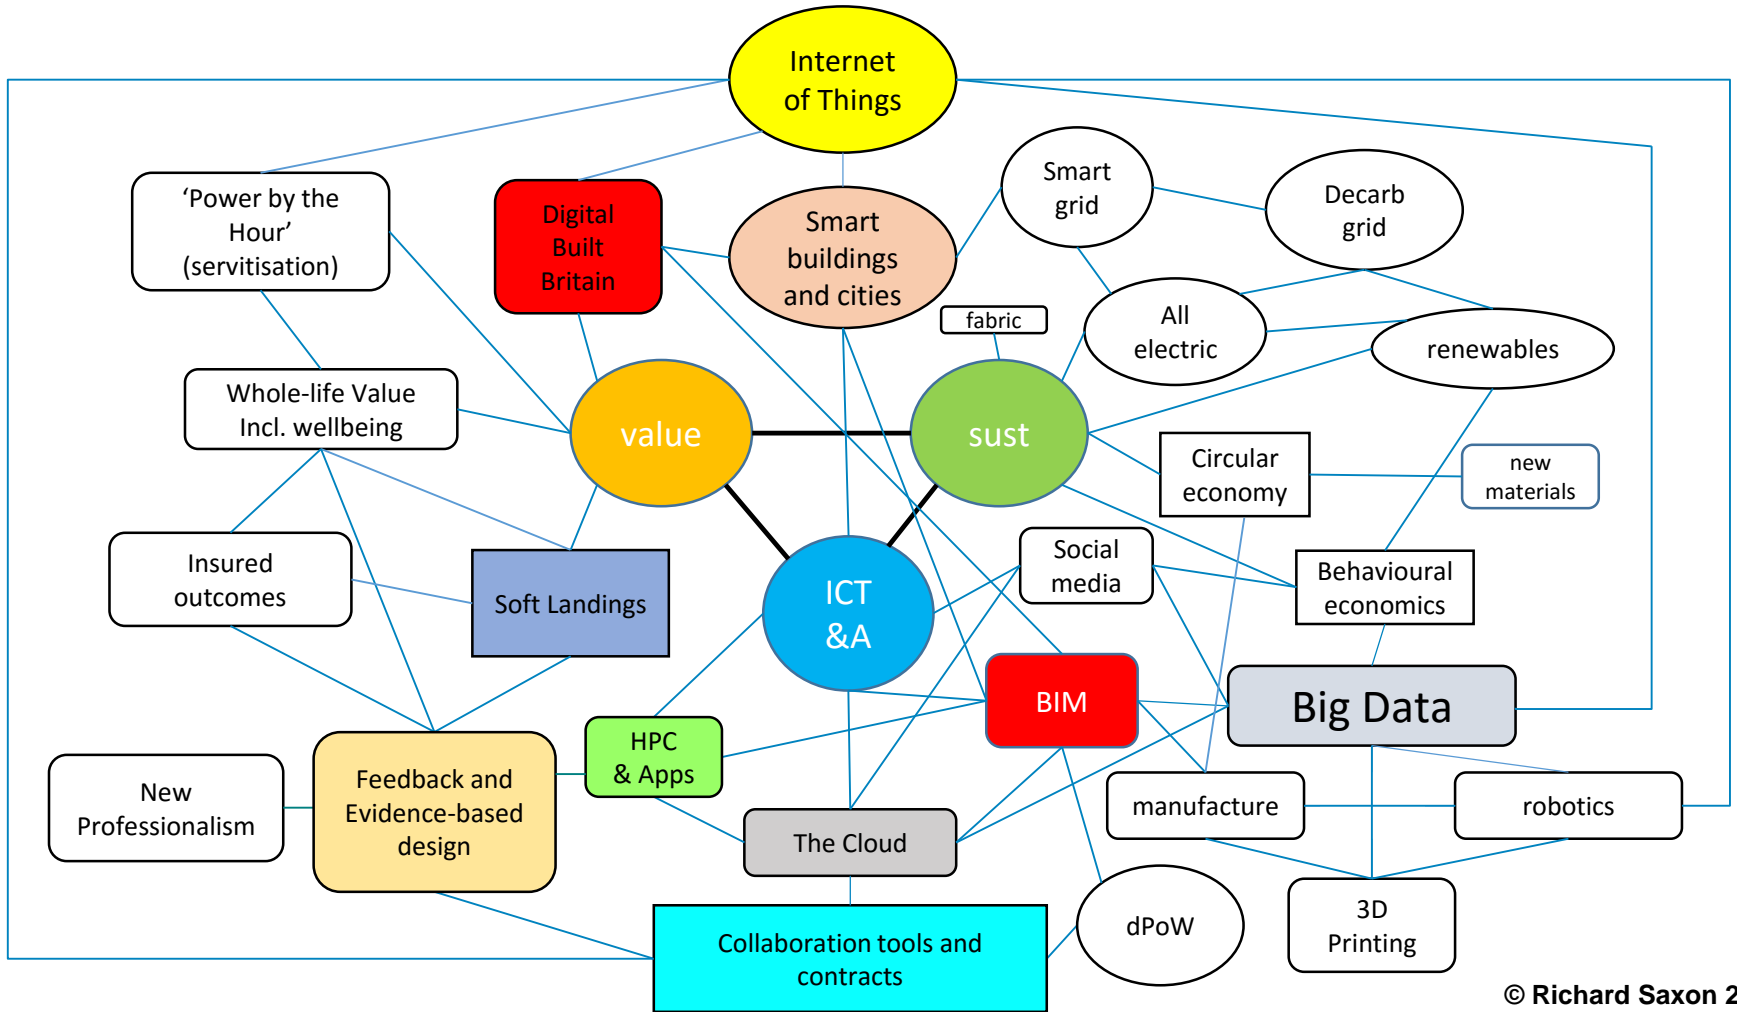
Internet of Things

'Power by the Hour' (servitisation)

Digital Built Britain

Smart buildings and cities

Smart grid

Decarb grid

fabric

All electric

renewables

Whole-life Value Incl. wellbeing

value

sust

Circular economy

new materials

Insured outcomes

Soft Landings

ICT &A

Social media

Behavioural economics

BIM

Big Data

HPC & Apps

New Professionalism

Feedback and Evidence-based design

The Cloud

manufacture

robotics

dPoW

3D Printing

Collaboration tools and contracts

© Richard Saxon 2